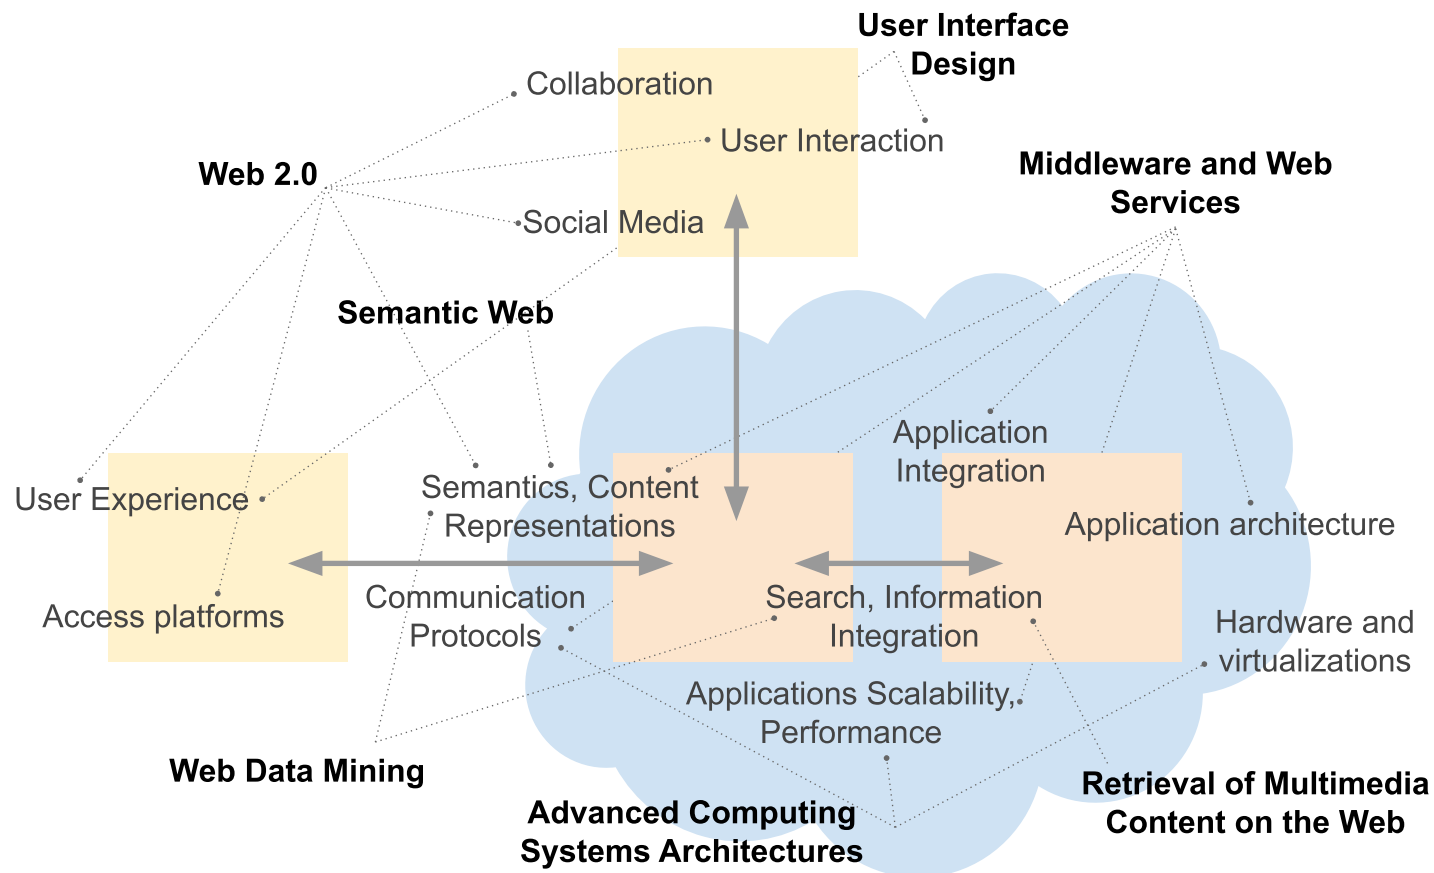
User Interface Design

Collaboration

User Interaction

Web 2.0

Middleware and Web Services

Social Media

Semantic Web

Application Integration

User Experience

Semantics, Content Representations

Application architecture

Communication Protocols

Search, Information Integration

Hardware and virtualizations

Access platforms

Applications Scalability, Performance

Web Data Mining

Retrieval of Multimedia Content on the Web

Advanced Computing Systems Architectures